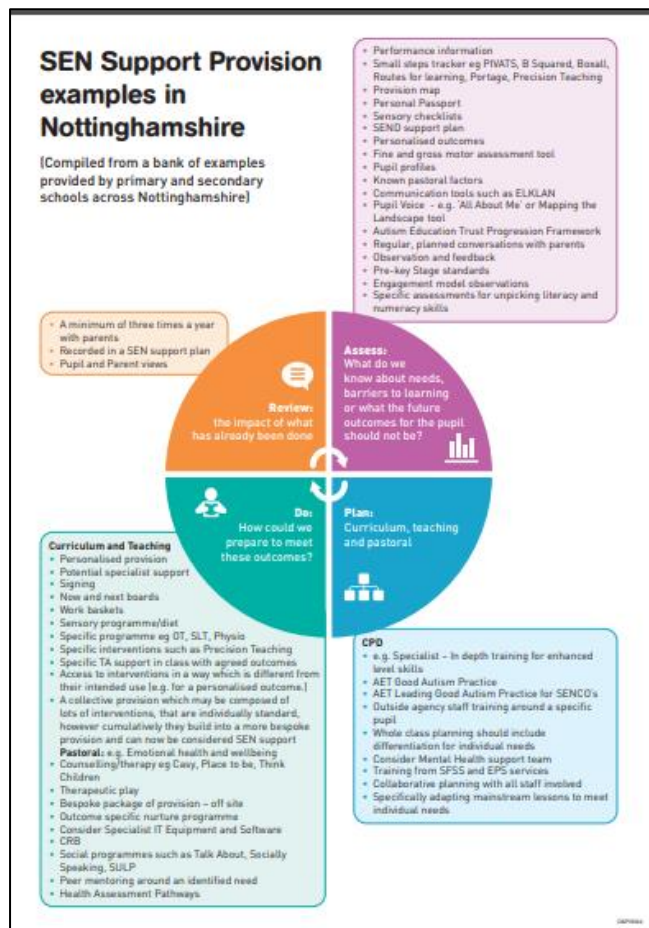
SEN Support Provision examples in Nottinghamshire

(Compiled from a bank of examples provided by primary and secondary schools across Nottinghamshire)

- Performance information
- Small steps tracker eg PIVATS, B Squared, Boxall, Routes for learning, Portage, Precision Teaching
- Provision map
- Personal Passport
- Sensory checklists
- SEND support plan
- Personalised outcomes
- Fine and gross motor assessment tool
- Pupil profiles
- Known pastoral factors
- Communication tools such as ELKLAN
- Pupil Voice - e.g. 'All About Me' or Mapping the Landscape tool
- Autism Education Trust Progression Framework
- Regular, planned conversations with parents
- Observation and feedback
- Pre-key Stage standards
- Engagement model observations
- Specific assessments for unpicking literacy and numeracy skills

- A minimum of three times a year with parents
- Recorded in a SEN support plan
- Pupil and Parent views

Review: the impact of what has already been done

Assess: What do we know about needs, barriers to learning or what the future outcomes for the pupil should not be?

Do: How could we prepare to meet these outcomes?

Plan: Curriculum, teaching and pastoral

Curriculum and Teaching
- Personalised provision
- Potential specialist support
- Signing
- Now and next boards
- Work baskets
- Sensory programme/diet
- Specific programme eg OT, SLT, Physio
- Specific interventions such as Precision Teaching
- Specific TA support in class with agreed outcomes
- Access to interventions in a way which is different from their intended use (e.g. for a personalised outcome.)
- A collective provision which may be composed of lots of interventions, that are individually standard, however cumulatively they build into a more bespoke provision and can now be considered SEN support

Pastoral: e.g. Emotional health and wellbeing
- Counselling/therapy eg Cavy, Place to be, Think Children
- Therapeutic play
- Bespoke package of provision – off site
- Outcome specific nurture programme
- Consider Specialist IT Equipment and Software
- CRB
- Social programmes such as Talk About, Socially Speaking, SULP
- Peer mentoring around an identified need
- Health Assessment Pathways

CPD
- e.g. Specialist – In depth training for enhanced level skills
- AET Good Autism Practice
- AET Leading Good Autism Practice for SENCO's
- Outside agency staff training around a specific pupil
- Whole class planning should include differentiation for individual needs
- Consider Mental Health support team
- Training from SFSS and EPS services
- Collaborative planning with all staff involved
- Specifically adapting mainstream lessons to meet individual needs